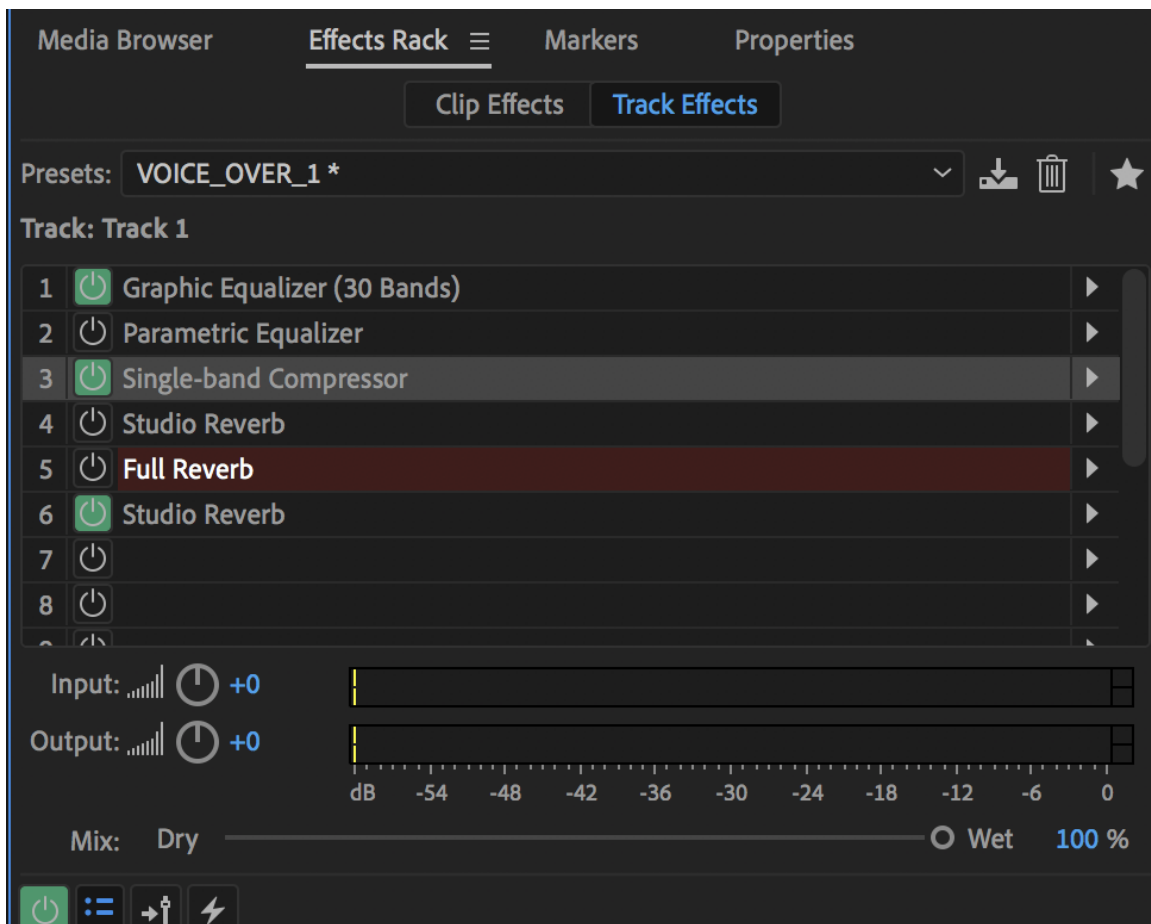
Media Browser Effects Rack ≡ Markers Properties

Clip Effects Track Effects

Presets: VOICE_OVER_1 *

Track: Track 1

1 Graphic Equalizer (30 Bands)
2 Parametric Equalizer
3 Single-band Compressor
4 Studio Reverb
5 Full Reverb
6 Studio Reverb
7
8

Input: +0
Output: +0

dB -54 -48 -42 -36 -30 -24 -18 -12 -6 0

Mix: Dry Wet 100 %